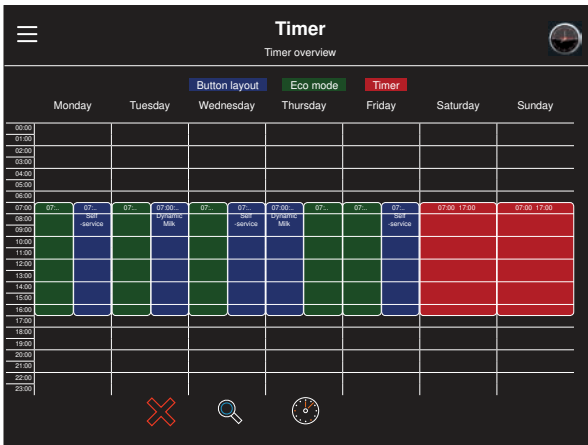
Timer
Timer overview

Button layout
Eco mode
Timer

Monday
Tuesday
Wednesday
Thursday
Friday
Saturday
Sunday

00:00
01:00
02:00
03:00
04:00
05:00
06:00
07:00
08:00
09:00
10:00
11:00
12:00
13:00
14:00
15:00
16:00
17:00
18:00
19:00
20:00
21:00
22:00
23:00

07:..
07:.. Self -service
07:..
07:00:.. Dynamic Milk
07:..
07:.. Self -service
07:00:.. Dynamic Milk
07:..
07:..
07:.. Self -service
07:00 17:00
07:00 17:00